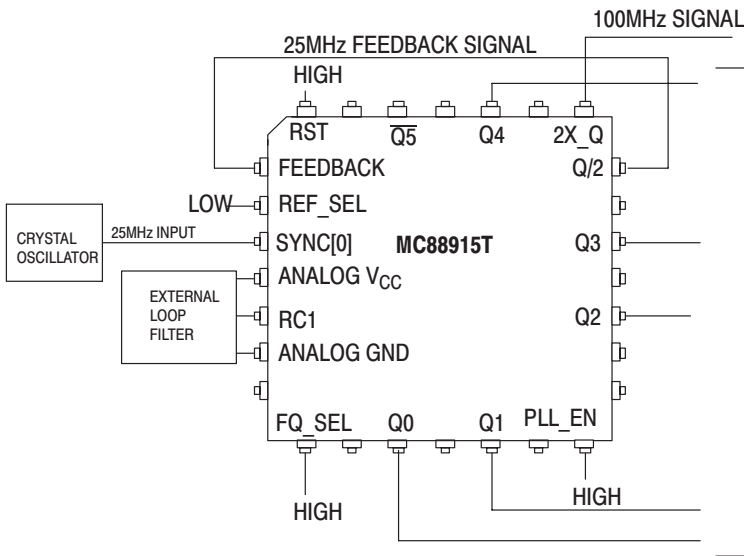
100MHz SIGNAL

25MHz FEEDBACK SIGNAL

HIGH

RST

$\overline{Q5}$

Q4

2X_Q

FEEDBACK

Q/2

LOW

REF_SEL

CRYSTAL OSCILLATOR

25MHz INPUT

SYNC[0]

MC88915T

Q3

ANALOG $V_{CC}$

EXTERNAL LOOP FILTER

RC1

Q2

ANALOG GND

FQ_SEL

Q0

Q1

PLL_EN

HIGH

HIGH